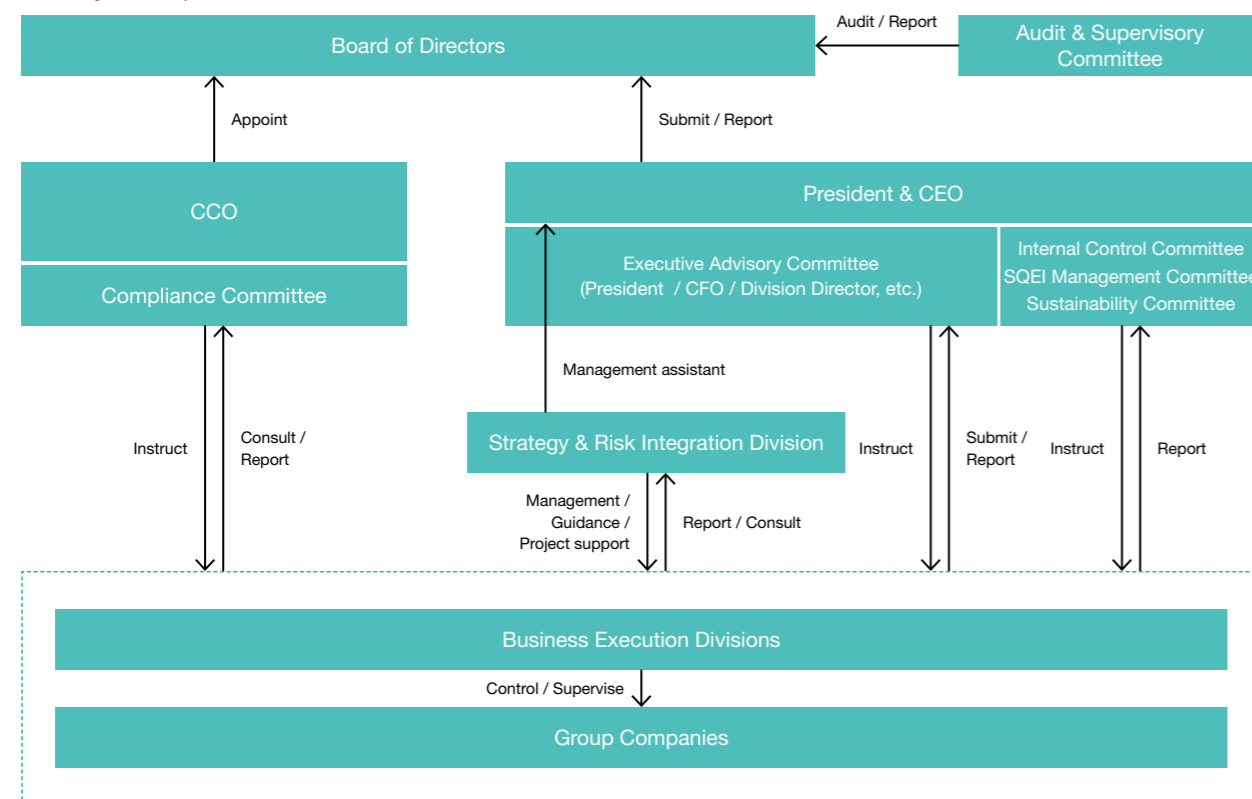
Board of Directors

Audit / Report

Audit & Supervisory Committee

Appoint

Submit / Report

CCO

Compliance Committee

President & CEO

Executive Advisory Committee (President / CFO / Division Director, etc.)

Internal Control Committee
SQEI Management Committee
Sustainability Committee

Management assistant

Instruct

Consult / Report

Strategy & Risk Integration Division

Instruct

Submit / Report

Instruct

Report

Management / Guidance / Project support

Report / Consult

Business Execution Divisions

Control / Supervise

Group Companies